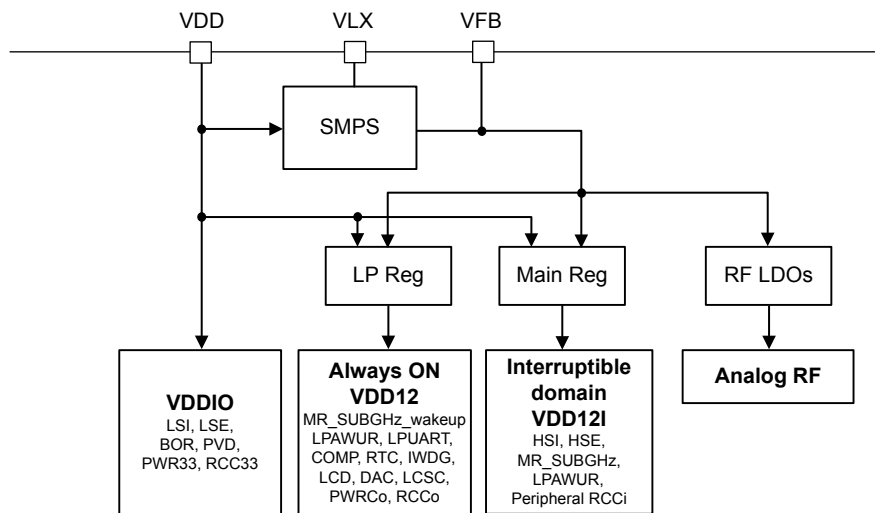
VDD
VLX
VFB

SMPS

LP Reg
Main Reg
RF LDOs

VDDIO
LSI, LSE, BOR, PVD, PWR33, RCC33

Always ON VDD12
MR_SUBGHz_wakeup LPAWUR, LPUART, COMP, RTC, IWDG, LCD, DAC, LCSC, PWRCo, RCCo

Interruptible domain VDD12I
HSI, HSE, MR_SUBGHz, LPAWUR, Peripheral RCCi

Analog RF